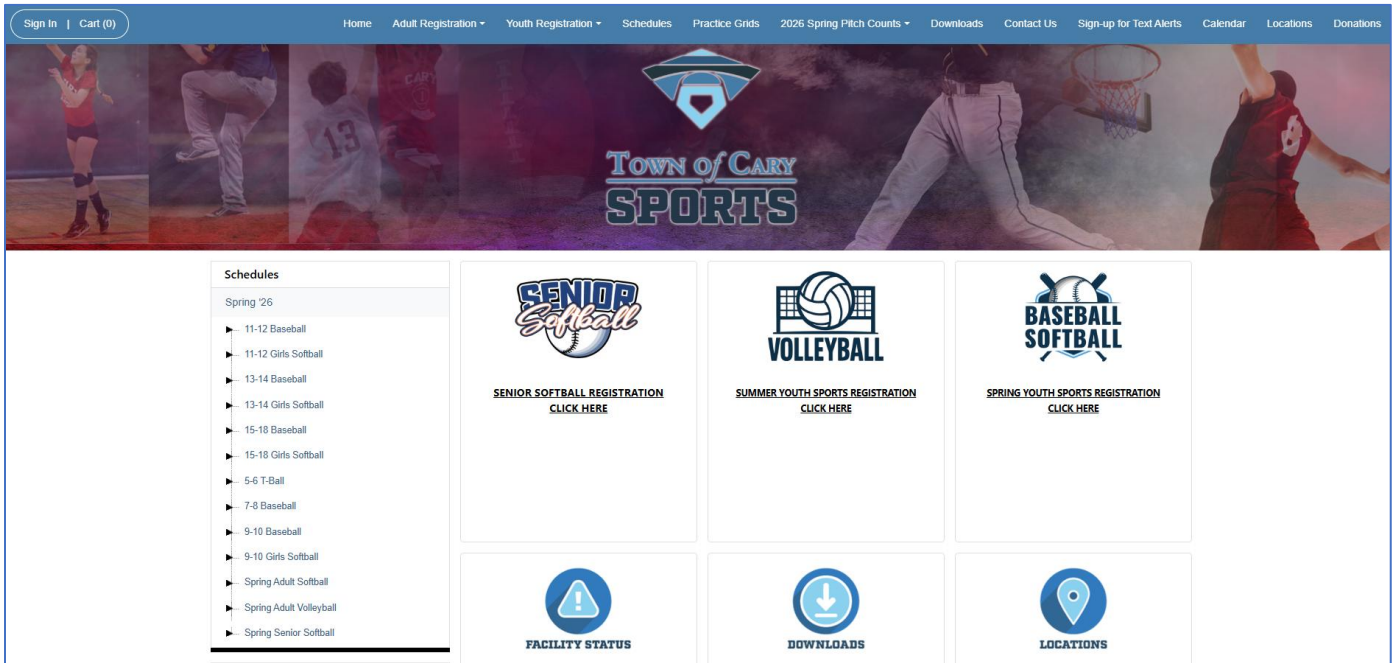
Sign In | Cart (0)

Home Adult Registration Youth Registration Schedules Practice Grids 2026 Spring Pitch Counts Downloads Contact Us Sign-up for Text Alerts Calendar Locations Donations

TOWN of CARY SPORTS

Schedules

Spring '26

11-12 Baseball
11-12 Girls Softball
13-14 Baseball
13-14 Girls Softball
15-18 Baseball
15-18 Girls Softball
5-6 T-Ball
7-8 Baseball
9-10 Baseball
9-10 Girls Softball
Spring Adult Softball
Spring Adult Volleyball
Spring Senior Softball

SENIOR Softball

SENIOR SOFTBALL REGISTRATION
CLICK HERE

VOLLEYBALL

SUMMER YOUTH SPORTS REGISTRATION
CLICK HERE

BASEBALL SOFTBALL

SPRING YOUTH SPORTS REGISTRATION
CLICK HERE

FACILITY STATUS

DOWNLOADS

LOCATIONS